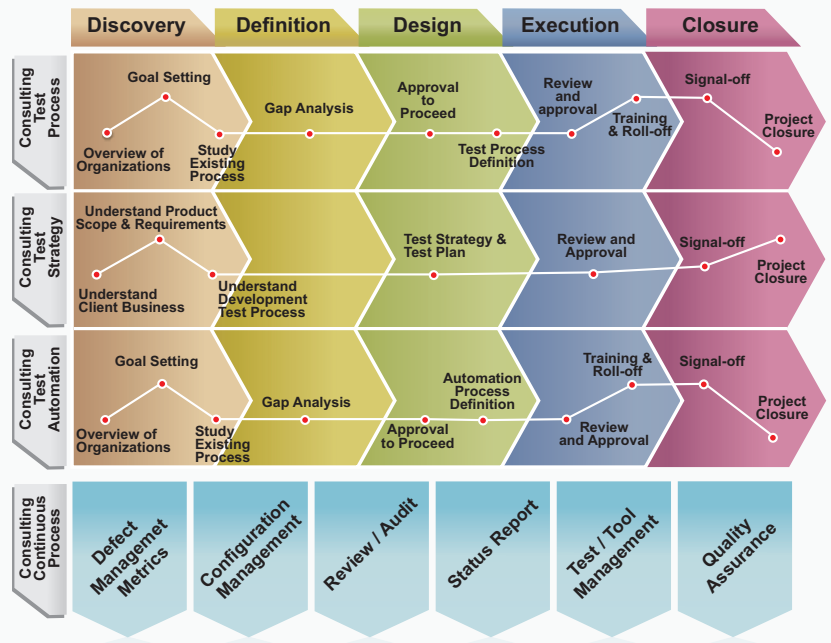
Discovery
Definition
Design
Execution
Closure

Consulting Test Process
Goal Setting
Overview of Organizations
Study Existing Process
Gap Analysis
Approval to Proceed
Test Process Definition
Review and approval
Training & Roll-off
Signal-off
Project Closure

Consulting Test Strategy
Understand Product Scope & Requirements
Understand Client Business
Understand Development Test Process
Test Strategy & Test Plan
Review and Approval
Signal-off
Project Closure

Consulting Test Automation
Goal Setting
Overview of Organizations
Study Existing Process
Gap Analysis
Approval to Proceed
Automation Process Definition
Training & Roll-off
Review and Approval
Signal-off
Project Closure

Consulting Continuous Process
Defect Managemet Metrics
Configuration Management
Review / Audit
Status Report
Test / Tool Management
Quality Assurance